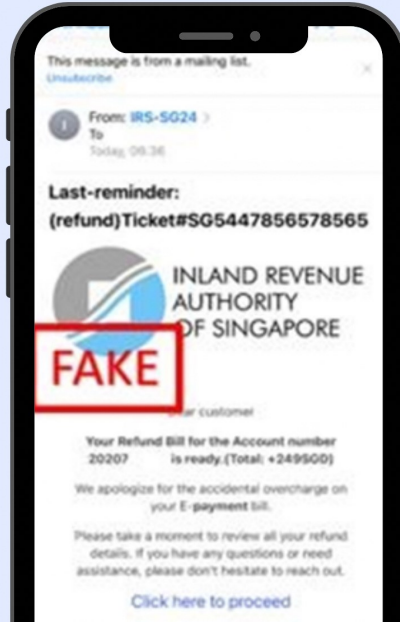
This message is from a mailing list.
Unsubscribe

From: IRS-SG24
To
Today, 08:36

Last-reminder: (refund)Ticket#SG5447856578565

INLAND REVENUE AUTHORITY OF SINGAPORE

FAKE

Dear customer

Your Refund Bill for the Account number 20207 is ready.(Total: +249SGD)

We apologize for the accidental overcharge on your E-payment bill.

Please take a moment to review all your refund details. If you have any questions or need assistance, please don't hesitate to reach out.

Click here to proceed